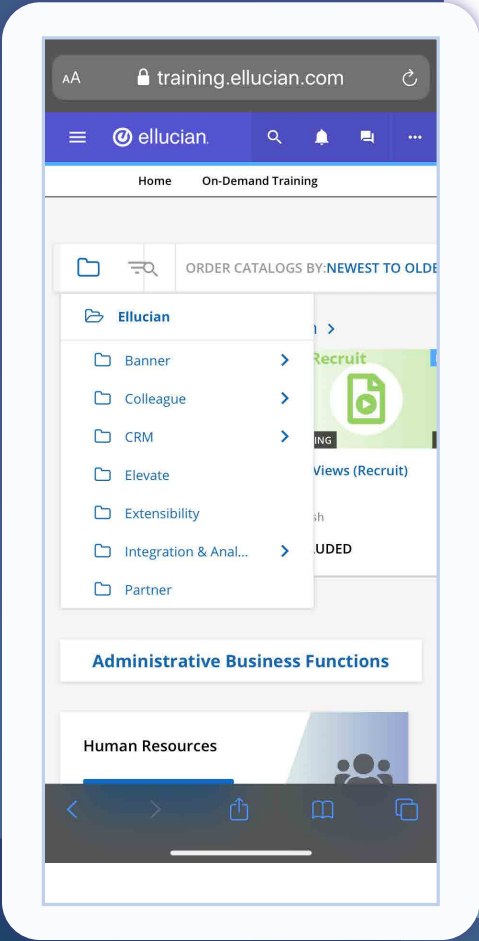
AA training.ellucian.com

ellucian.

Home On-Demand Training

ORDER CATALOGS BY: NEWEST TO OLDE

Ellucian

Banner

Colleague

CRM

Elevate

Extensibility

Integration & Anal...

Partner

Recruit

ING

Views (Recruit)

sh

UDED

Administrative Business Functions

Human Resources